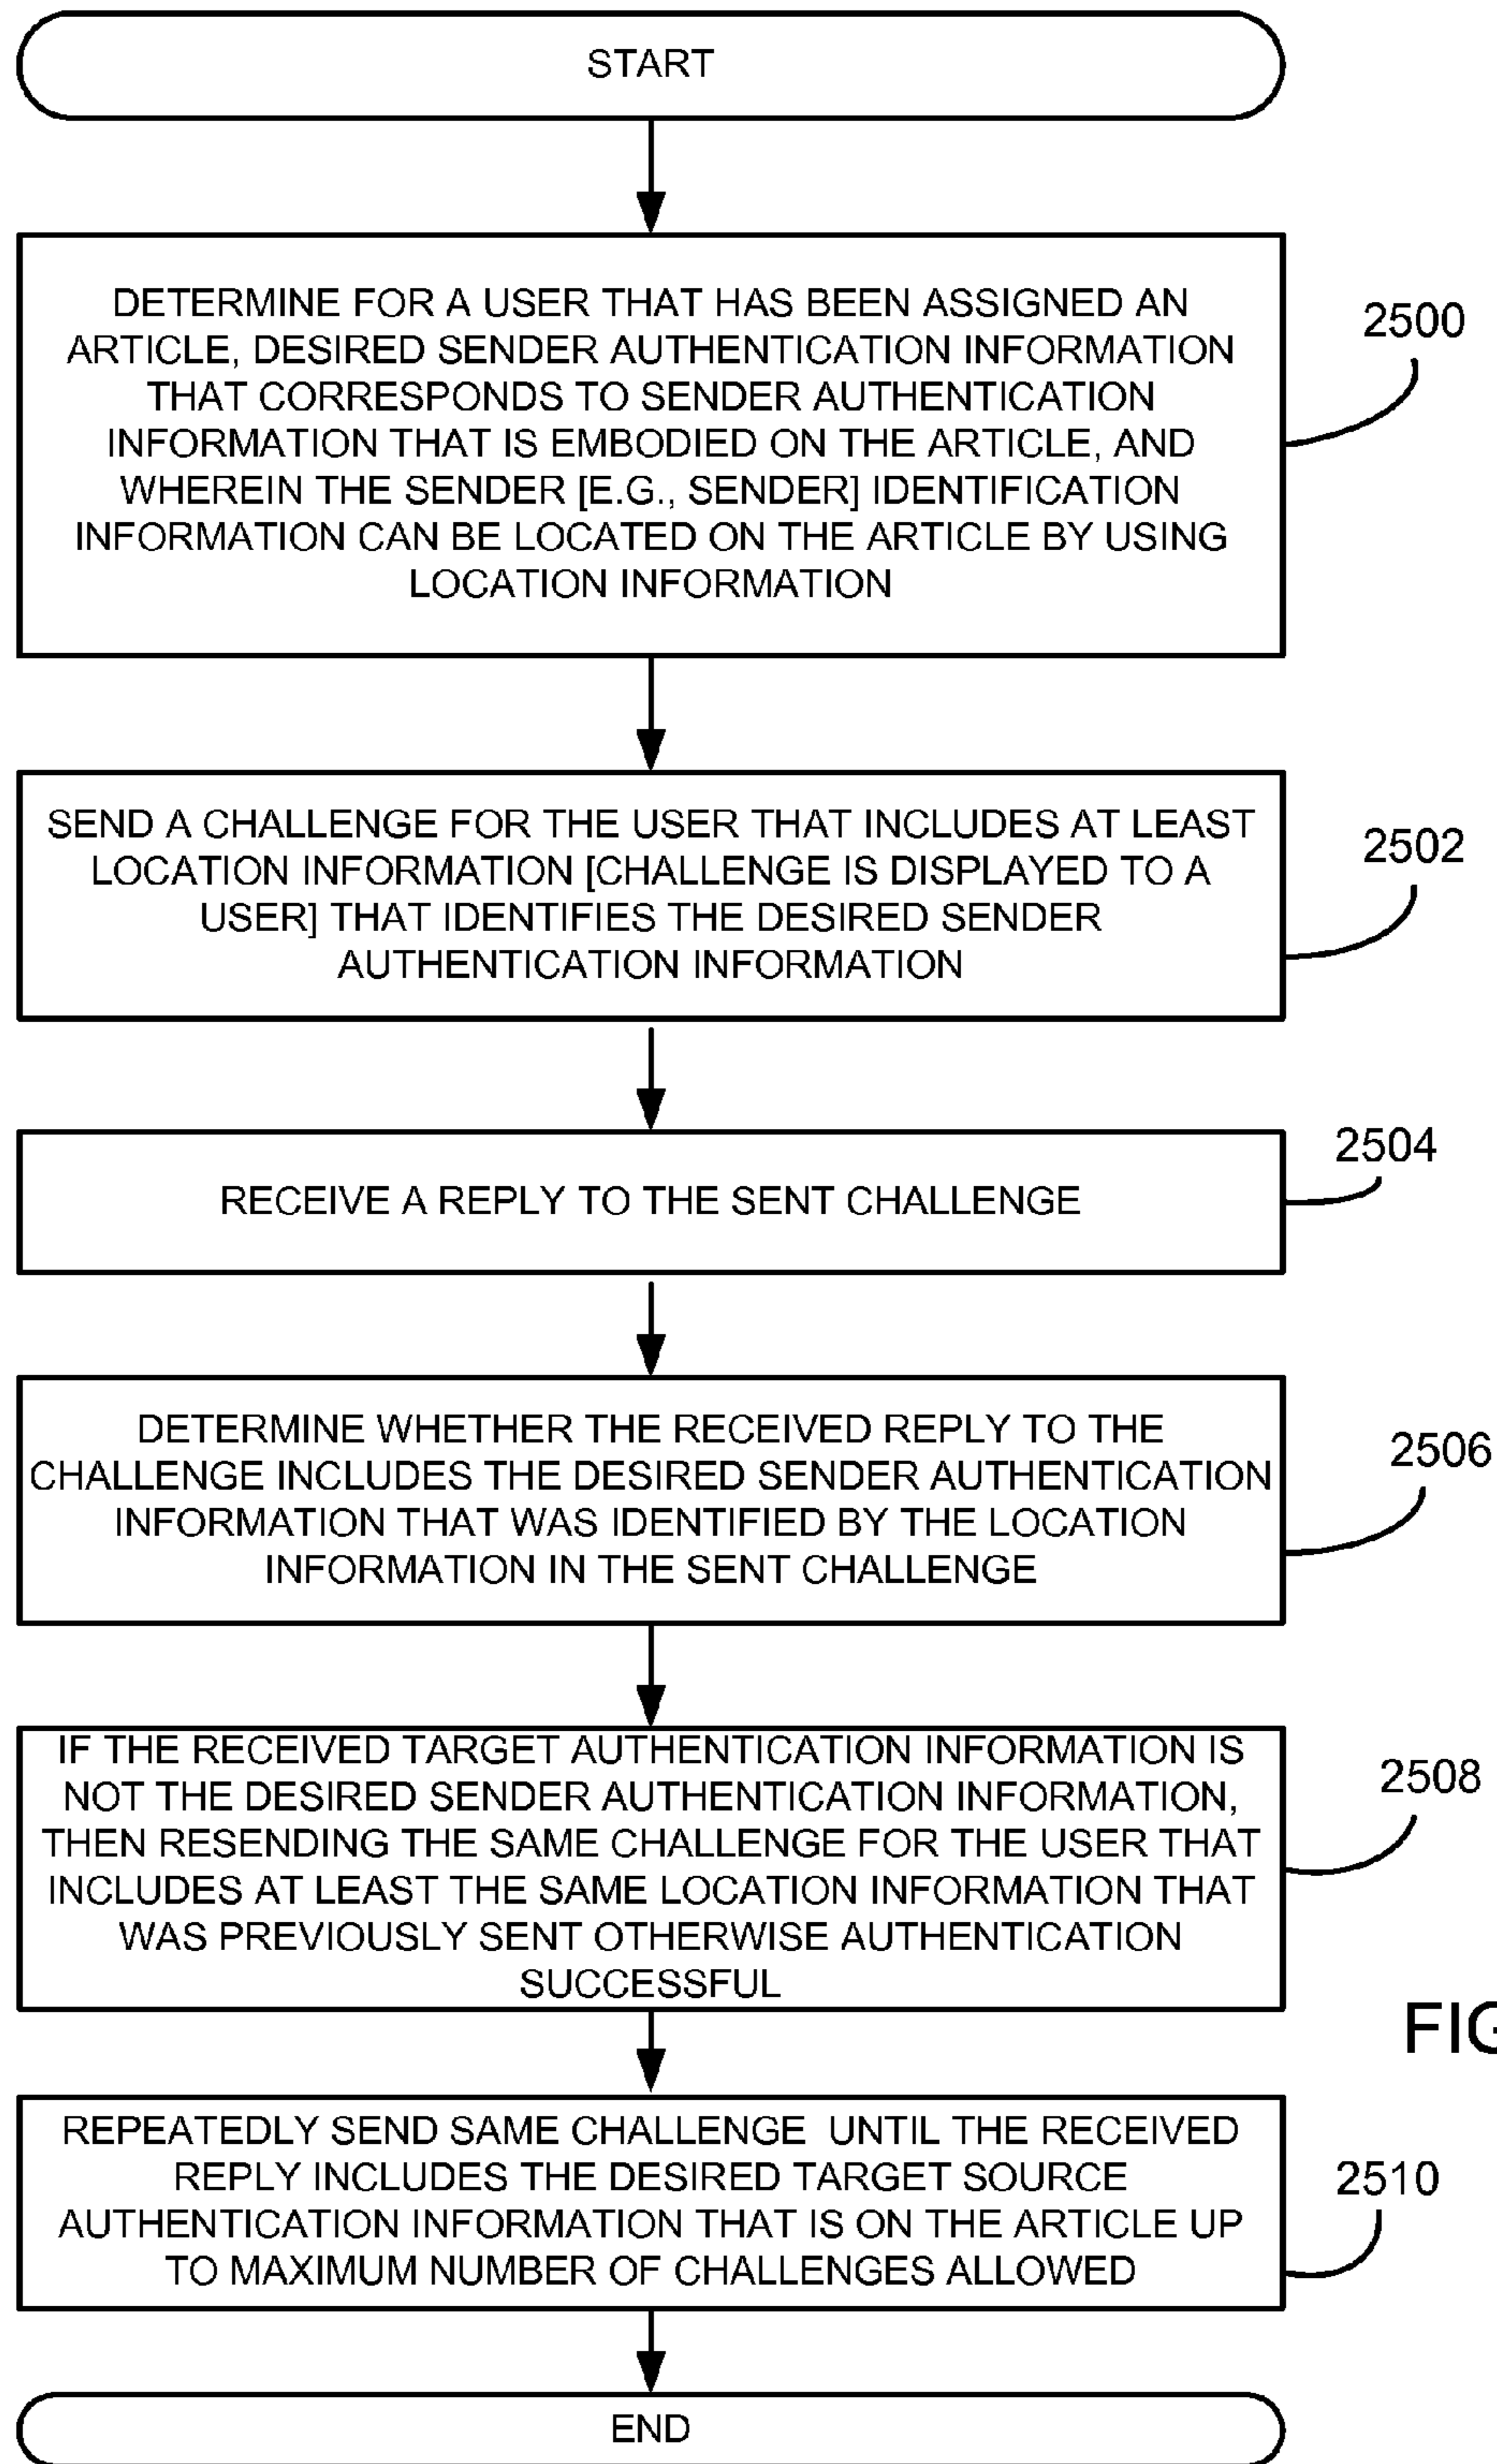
START

DETERMINE FOR A USER THAT HAS BEEN ASSIGNED AN ARTICLE, DESIRED SENDER AUTHENTICATION INFORMATION THAT CORRESPONDS TO SENDER AUTHENTICATION INFORMATION THAT IS EMBODIED ON THE ARTICLE, AND WHEREIN THE SENDER [E.G., SENDER] IDENTIFICATION INFORMATION CAN BE LOCATED ON THE ARTICLE BY USING LOCATION INFORMATION

2500

SEND A CHALLENGE FOR THE USER THAT INCLUDES AT LEAST LOCATION INFORMATION [CHALLENGE IS DISPLAYED TO A USER] THAT IDENTIFIES THE DESIRED SENDER AUTHENTICATION INFORMATION

2502

RECEIVE A REPLY TO THE SENT CHALLENGE

2504

DETERMINE WHETHER THE RECEIVED REPLY TO THE CHALLENGE INCLUDES THE DESIRED SENDER AUTHENTICATION INFORMATION THAT WAS IDENTIFIED BY THE LOCATION INFORMATION IN THE SENT CHALLENGE

2506

IF THE RECEIVED TARGET AUTHENTICATION INFORMATION IS NOT THE DESIRED SENDER AUTHENTICATION INFORMATION, THEN RESENDING THE SAME CHALLENGE FOR THE USER THAT INCLUDES AT LEAST THE SAME LOCATION INFORMATION THAT WAS PREVIOUSLY SENT OTHERWISE AUTHENTICATION SUCCESSFUL

2508

FIG

REPEATEDLY SEND SAME CHALLENGE UNTIL THE RECEIVED REPLY INCLUDES THE DESIRED TARGET SOURCE AUTHENTICATION INFORMATION THAT IS ON THE ARTICLE UP TO MAXIMUM NUMBER OF CHALLENGES ALLOWED

2510

END